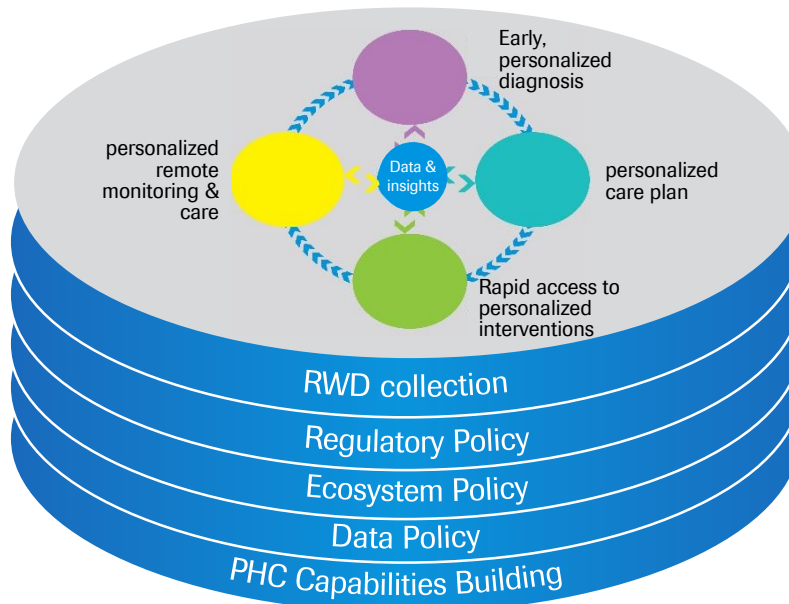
Early, personalized diagnosis

personalized remote monitoring & care

Data & insights

personalized care plan

Rapid access to personalized interventions

RWD collection

Regulatory Policy

Ecosystem Policy

Data Policy

PHC Capabilities Building